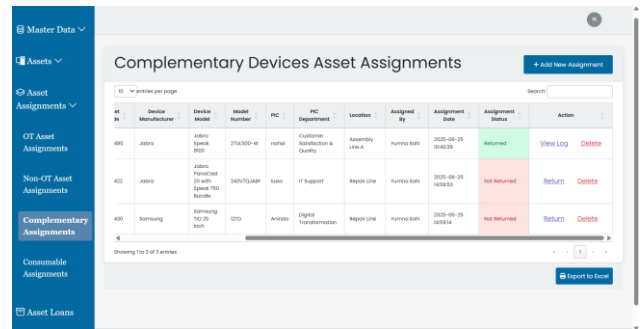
Master Data

Assets

Asset Assignments

OT Asset Assignments

Non-OT Asset Assignments

Complementary Assignments

Consumable Assignments

Asset Loans

Yr

Complementary Devices Asset Assignments

+ Add New Assignment

10 entries per page

Search:

| et de | Device Manufacturer | Device Model | Model Number | PIC | PIC Department | Location | Assigned By | Assignment Date | Assignment Status | Action |
|---|---|---|---|---|---|---|---|---|---|---|
| 480 | Jabra | Jabra Speak 8100 | 2761500-W | nohal | Customer Satisfaction & Quality | Assembly Line A | Yumna Rahi | 2025-06-26 13:40:36 | Returned | View Log Delete |
| 422 | Jabra | Jabra PanaCast 20 with Speak 750 Bundle | 2401V7QUABF | lusia | IT Support | Repair Line | Yumna Rahi | 2025-06-26 14:58:53 | Not Returned | Return Delete |
| 430 | Samsung | Samsung TID 25 inch | 121D | Aninda | Digital Transformation | Repair Line | Yumna Rahi | 2025-06-26 14:59:14 | Not Returned | Return Delete |

Showing 1 to 3 of 3 entries

« ‹ 1 › »

Export to Excel